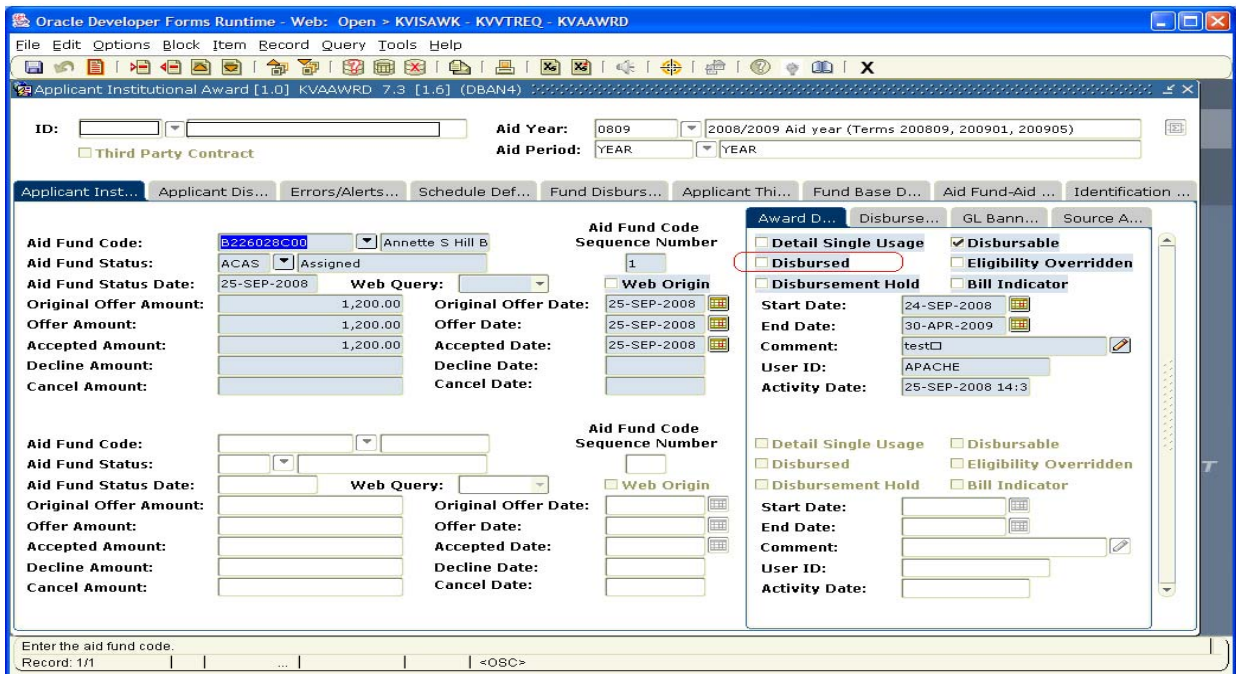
Oracle Developer Forms Runtime - Web: Open > KVISAWK - KVVTREQ - KVAAWRD

File Edit Options Block Item Record Query Tools Help

Applicant Institutional Award [1.0] KVAAWRD 7.3 [1.6] (DBAN4)

ID:
Third Party Contract
Aid Year: 0809 2008/2009 Aid year (Terms 200809, 200901, 200905)
Aid Period: YEAR YEAR

Applicant Inst... Applicant Dis... Errors/Alerts... Schedule Def... Fund Disburs... Applicant Thi... Fund Base D... Aid Fund-Aid ... Identification ...

Aid Fund Code: B226028C00 Annette S Hill B
Aid Fund Code Sequence Number: 1
Aid Fund Status: ACAS Assigned
Aid Fund Status Date: 25-SEP-2008
Web Query:
Web Origin
Original Offer Amount: 1,200.00
Original Offer Date: 25-SEP-2008
Offer Amount: 1,200.00
Offer Date: 25-SEP-2008
Accepted Amount: 1,200.00
Accepted Date: 25-SEP-2008
Decline Amount:
Decline Date:
Cancel Amount:
Cancel Date:

Award D... Disburse... GL Bann... Source A...
Detail Single Usage
Disbursable
Disbursed
Eligibility Overridden
Disbursement Hold
Bill Indicator
Start Date: 24-SEP-2008
End Date: 30-APR-2009
Comment: test
User ID: APACHE
Activity Date: 25-SEP-2008 14:3

Aid Fund Code:
Aid Fund Code Sequence Number
Aid Fund Status:
Aid Fund Status Date:
Web Query:
Web Origin
Original Offer Amount:
Original Offer Date:
Offer Amount:
Offer Date:
Accepted Amount:
Accepted Date:
Decline Amount:
Decline Date:
Cancel Amount:
Cancel Date:

Detail Single Usage
Disbursable
Disbursed
Eligibility Overridden
Disbursement Hold
Bill Indicator
Start Date:
End Date:
Comment:
User ID:
Activity Date:

Enter the aid fund code.
Record: 1/1 ... <OSC>